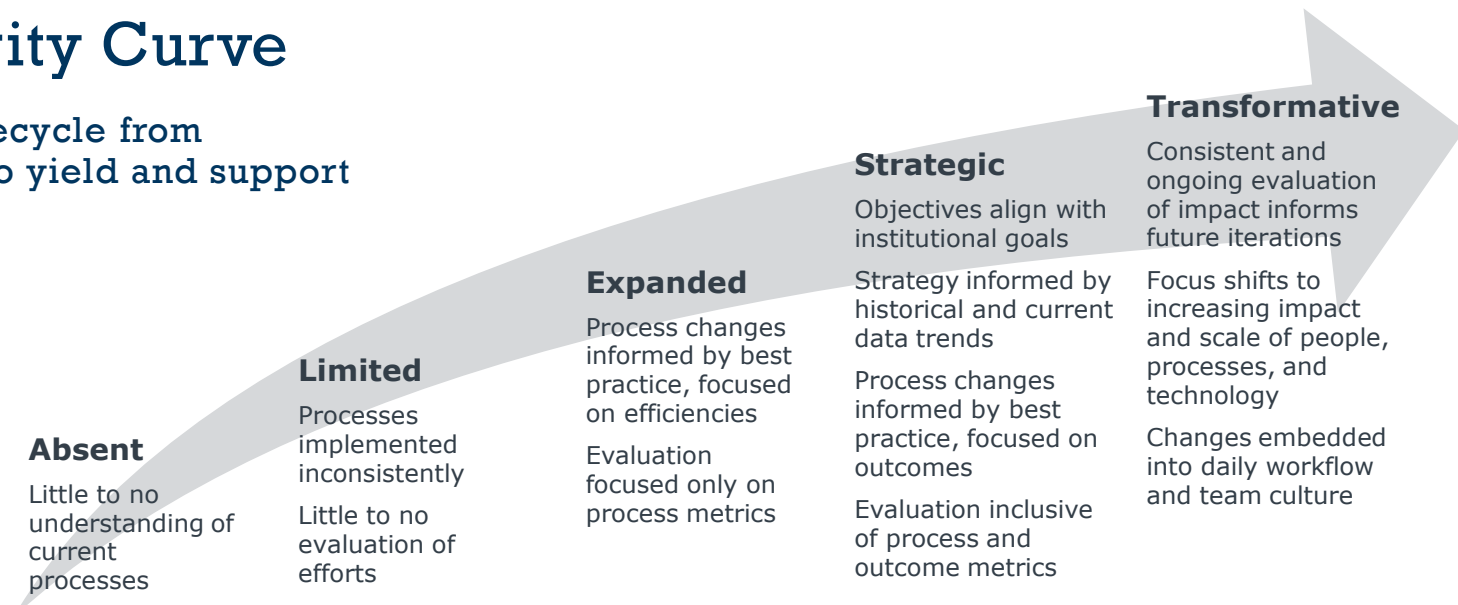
rity Curve

ecycle from
o yield and support

Absent
Little to no understanding of current processes

Limited
Processes implemented inconsistently

Little to no evaluation of efforts

Expanded
Process changes informed by best practice, focused on efficiencies

Evaluation focused only on process metrics

Strategic
Objectives align with institutional goals

Strategy informed by historical and current data trends

Process changes informed by best practice, focused on outcomes

Evaluation inclusive of process and outcome metrics

Transformative
Consistent and ongoing evaluation of impact informs future iterations

Focus shifts to increasing impact and scale of people, processes, and technology

Changes embedded into daily workflow and team culture